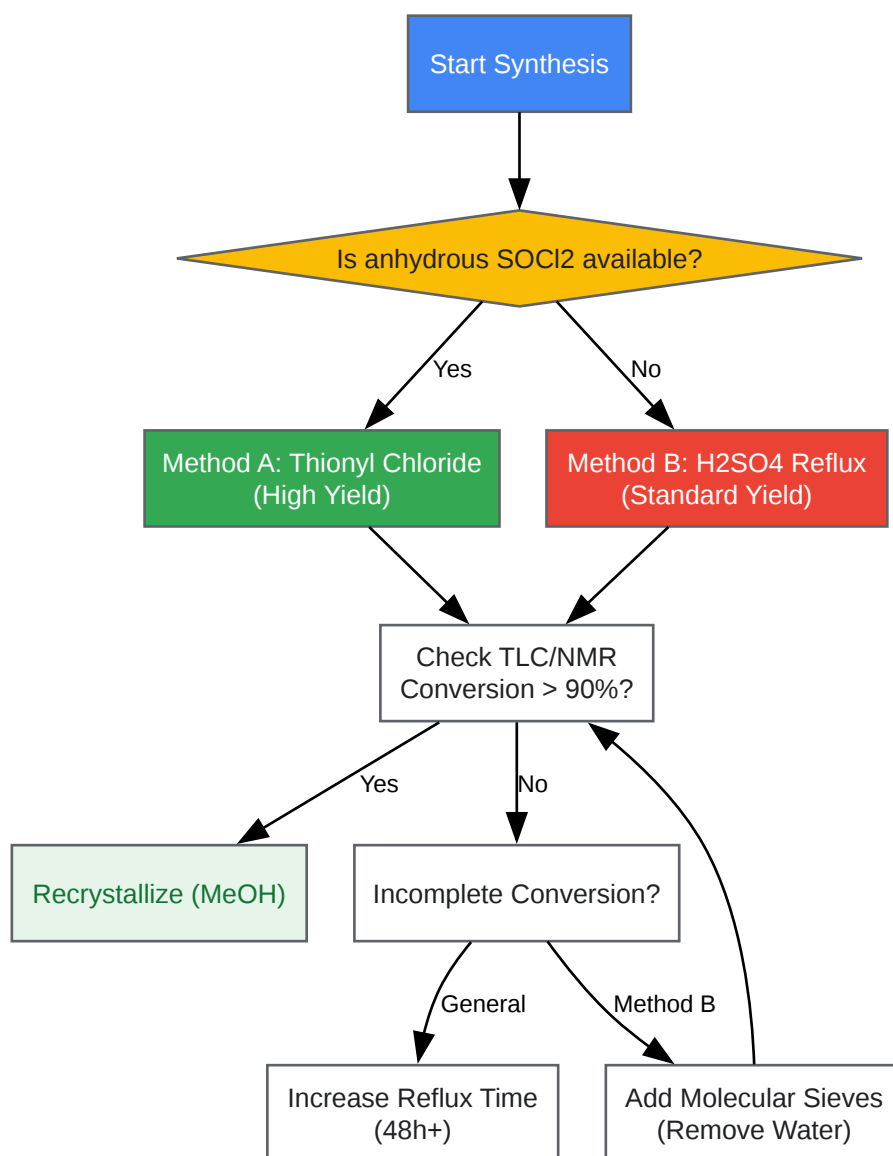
Start Synthesis

Is anhydrous SOCl2 available?

Yes

No

Method A: Thionyl Chloride (High Yield)

Method B: H2SO4 Reflux (Standard Yield)

Check TLC/NMR Conversion > 90%?

Yes

No

Recrystallize (MeOH)

Incomplete Conversion?

General

Method B

Increase Reflux Time (48h+)

Add Molecular Sieves (Remove Water)